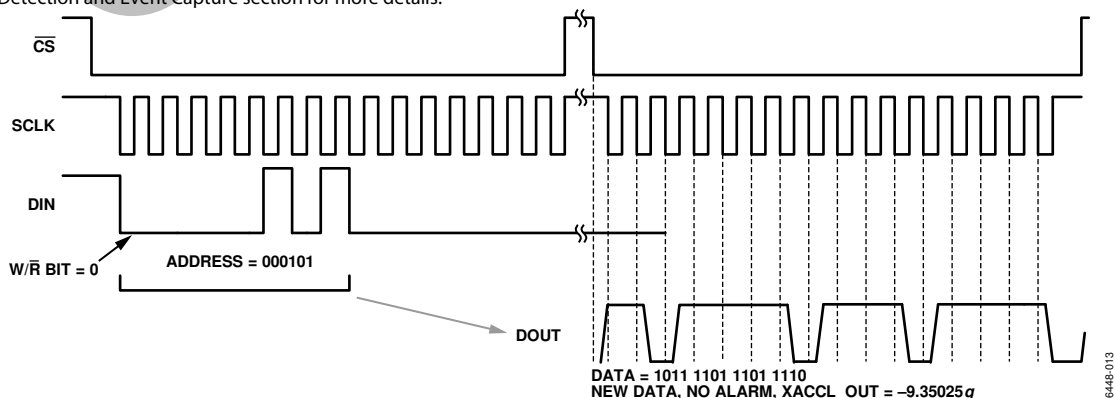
Detection and Event Capture section for more details.

$\overline{CS}$

SCLK

DIN

W/$\overline{R}$ BIT = 0

ADDRESS = 000101

DOUT

DATA = 1011 1101 1101 1110
NEW DATA, NO ALARM, XACCL_OUT = –9.35025 g

6448-013